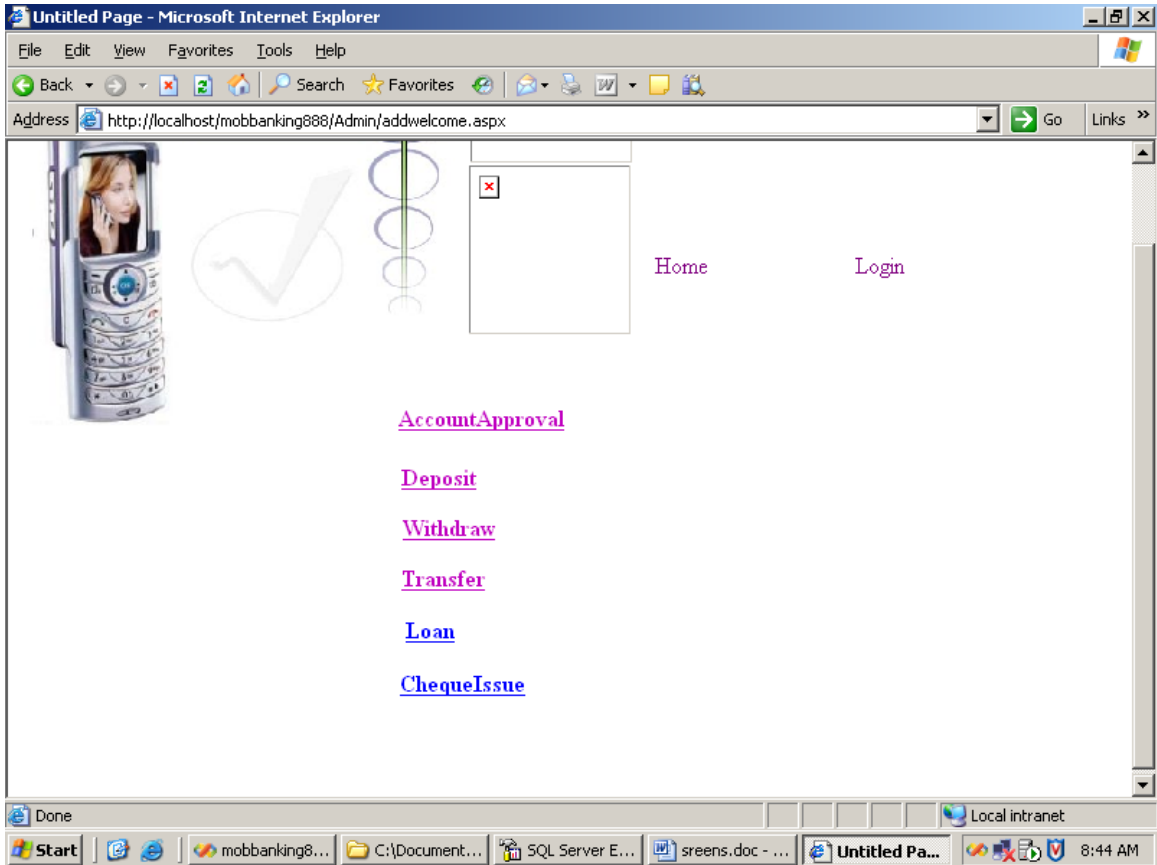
Untitled Page - Microsoft Internet Explorer

File Edit View Favorites Tools Help

Back Search Favorites

Address http://localhost/mobbanking888/Admin/addwelcome.aspx Go Links

Home Login

AccountApproval

Deposit

Withdraw

Transfer

Loan

ChequeIssue

Done Local intranet

Start mobbanking8... C:\Document... SQL Server E... sreens.doc - ... Untitled Pa... 8:44 AM